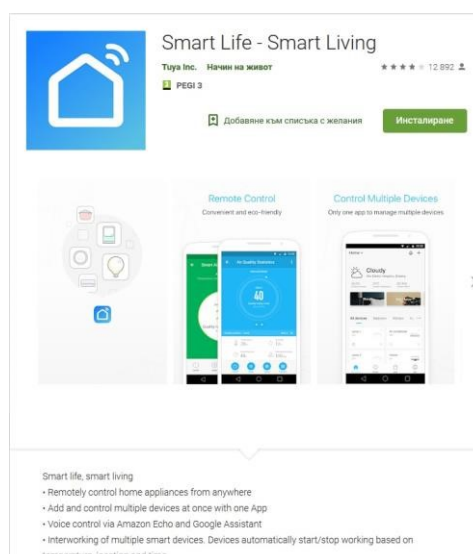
Smart Life - Smart Living

Tuya Inc. Начин на живот

★★★★ 12 892

PEGI 3

Добавяне към списъка с желания

Инсталиране

Remote Control

Convenient and eco-friendly

Control Multiple Devices

Only one app to manage multiple devices

40

Cloudy

Smart life, smart living

• Remotely control home appliances from anywhere

• Add and control multiple devices at once with one App

• Voice control via Amazon Echo and Google Assistant

• Interworking of multiple smart devices. Devices automatically start/stop working based on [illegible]